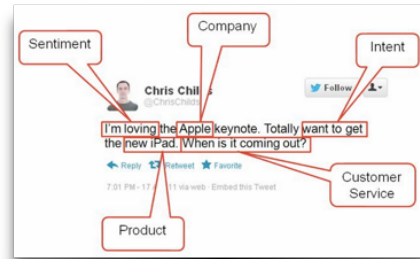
Sentiment

Company

Intent

Chris Childs
@ChrisChilds

Follow

I'm loving the Apple keynote. Totally want to get the new iPad. When is it coming out?

Reply Retweet Favorite

7:01 PM - 17 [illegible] via web · Embed this Tweet

Customer Service

Product